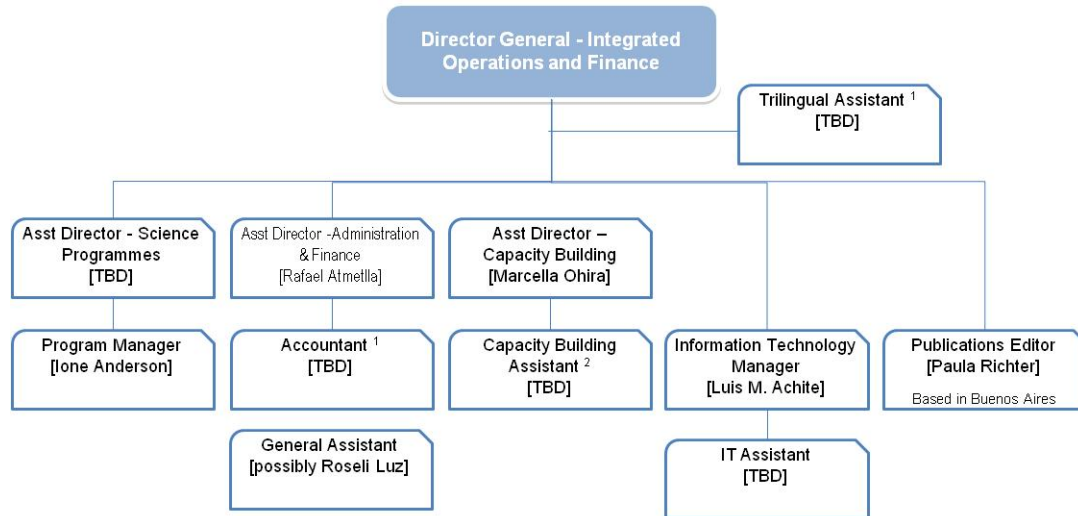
Director General - Integrated Operations and Finance

Trilingual Assistant $^1$
[TBD]

Asst Director - Science Programmes
[TBD]

Asst Director -Administration & Finance
[Rafael Atmetlla]

Asst Director – Capacity Building
[Marcella Ohira]

Program Manager
[Ione Anderson]

Accountant $^1$
[TBD]

Capacity Building Assistant $^2$
[TBD]

Information Technology Manager
[Luis M. Achite]

Publications Editor
[Paula Richter]
Based in Buenos Aires

General Assistant
[possibly Roseli Luz]

IT Assistant
[TBD]